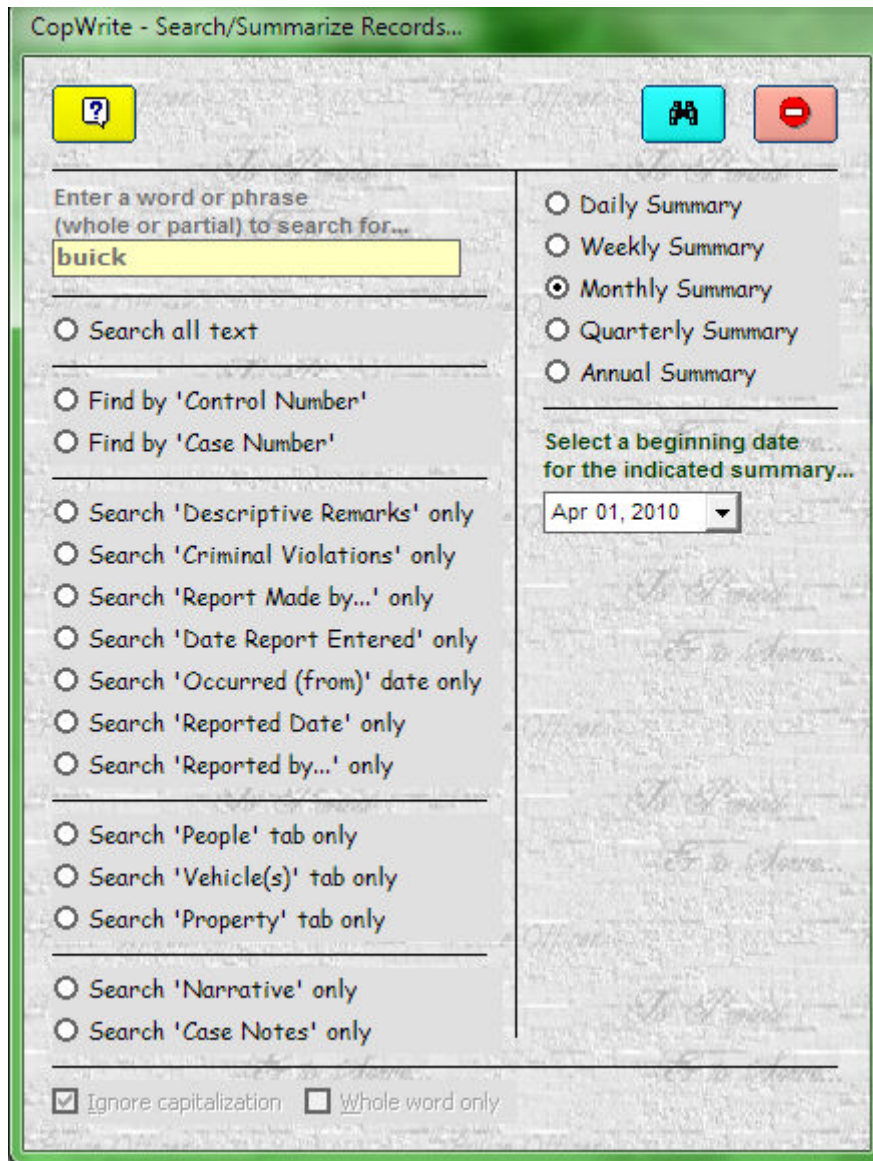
CopWrite - Search/Summarize Records...

Enter a word or phrase (whole or partial) to search for...

buick

Search all text

Find by 'Control Number'
Find by 'Case Number'

Search 'Descriptive Remarks' only
Search 'Criminal Violations' only
Search 'Report Made by...' only
Search 'Date Report Entered' only
Search 'Occurred (from)' date only
Search 'Reported Date' only
Search 'Reported by...' only

Search 'People' tab only
Search 'Vehicle(s)' tab only
Search 'Property' tab only

Search 'Narrative' only
Search 'Case Notes' only

Daily Summary
Weekly Summary
Monthly Summary
Quarterly Summary
Annual Summary

Select a beginning date for the indicated summary...

Apr 01, 2010

Ignore capitalization
Whole word only